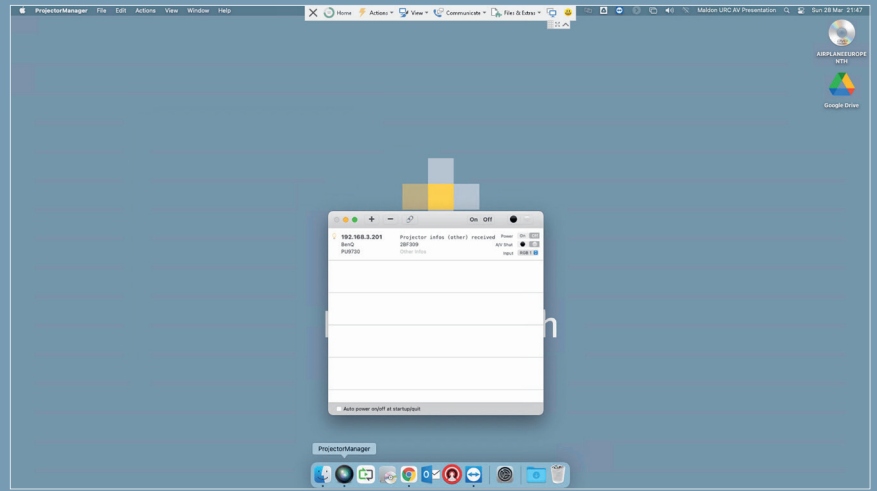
ProjectorManager File Edit Actions View Window Help

Home Actions View Communicate Files & Extras

Maldon URC AV Presentation Sun 28 Mar 21:47

AIRPLANEEUROPE NTH

Google Drive

On Off

192.168.3.201
BenQ
PU9730

Projector infos (other) received
2BF309
Other infos

Power On Off
A/V Shut
Input RGB 1

Auto power on/off at startup/quit

ProjectorManager